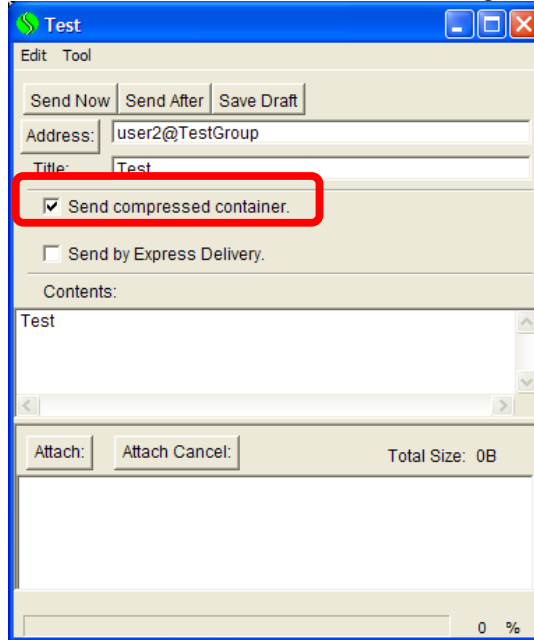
Test

Edit Tool

Send Now Send After Save Draft

Address: user2@TestGroup

Title: Test

Send compressed container.

Send by Express Delivery.

Contents:

Test

Attach: Attach Cancel: Total Size: 0B

0 %